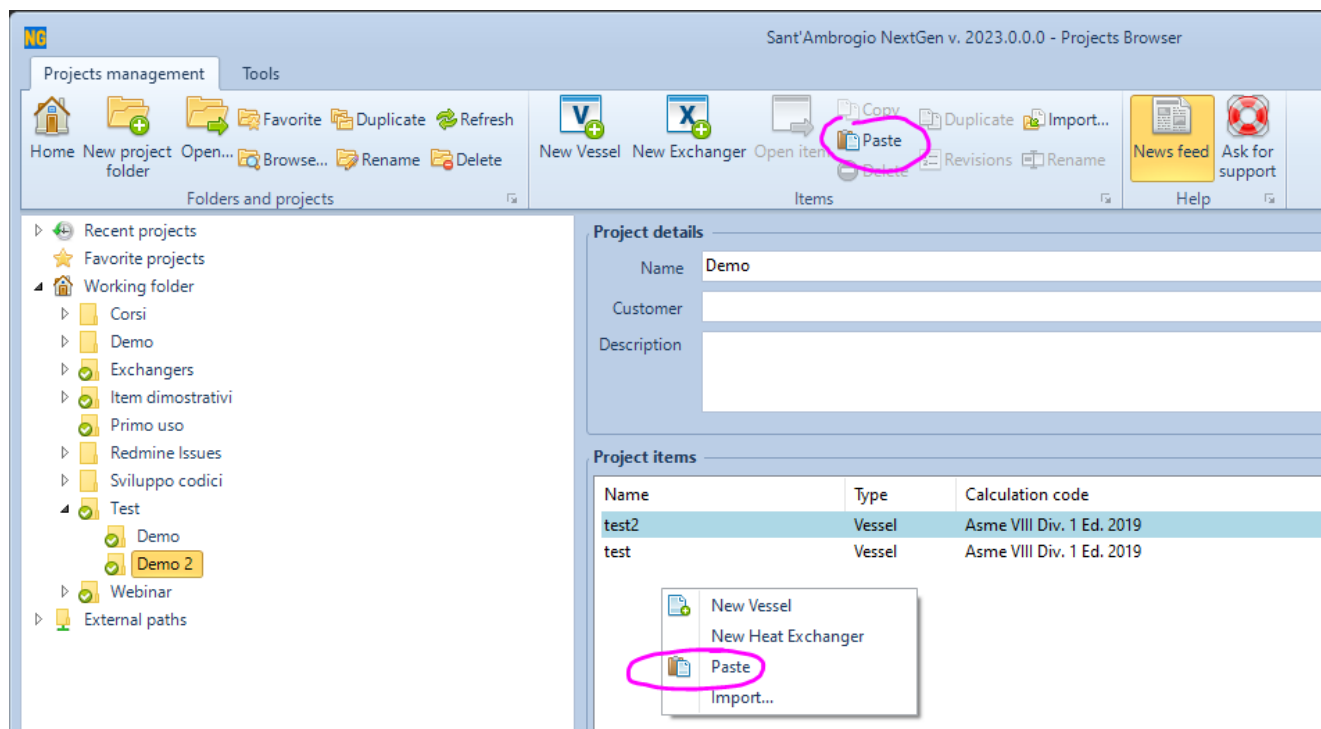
NG

Sant'Ambrogio NextGen v. 2023.0.0.0 - Projects Browser

Projects management Tools

Home New project folder Open... Favorite Browse... Duplicate Rename Refresh Delete

Folders and projects

New Vessel New Exchanger Open item Copy Paste Delete Duplicate Revisions Import... Rename

Items

News feed Ask for support

Help

Recent projects
Favorite projects
Working folder
Corsi
Demo
Exchangers
Item dimostrativi
Primo uso
Redmine Issues
Sviluppo codici
Test
Demo
Demo 2
Webinar
External paths

Project details

Name Demo

Customer

Description

Project items

| Name | Type | Calculation code |
|---|---|---|
| test2 | Vessel | Asme VIII Div. 1 Ed. 2019 |
| test | Vessel | Asme VIII Div. 1 Ed. 2019 |

New Vessel
New Heat Exchanger
Paste
Import...